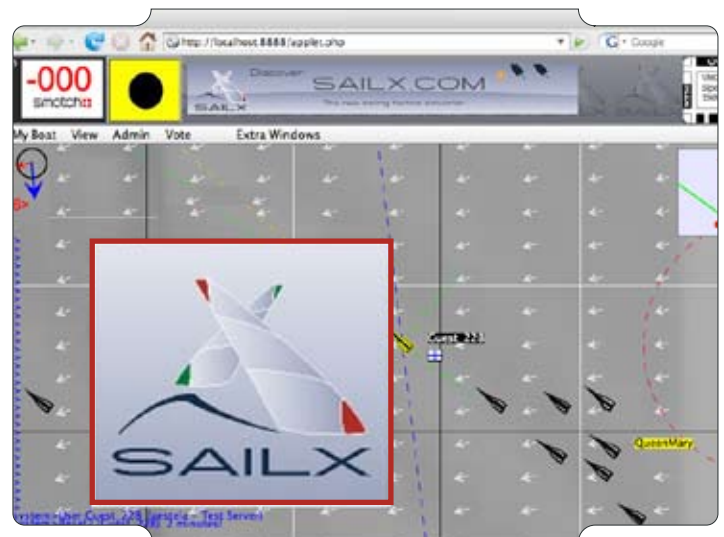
http://localhost:8888/applet.php

G · Google

-000

smatch

Discover

SAILX.COM

SAILX

The real sailing tactics simulator

My Boat View Admin Vote Extra Windows

Guest_229

QueenMary

SAILX

System: User Guest_229 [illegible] - Test Server: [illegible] 2 minutes!